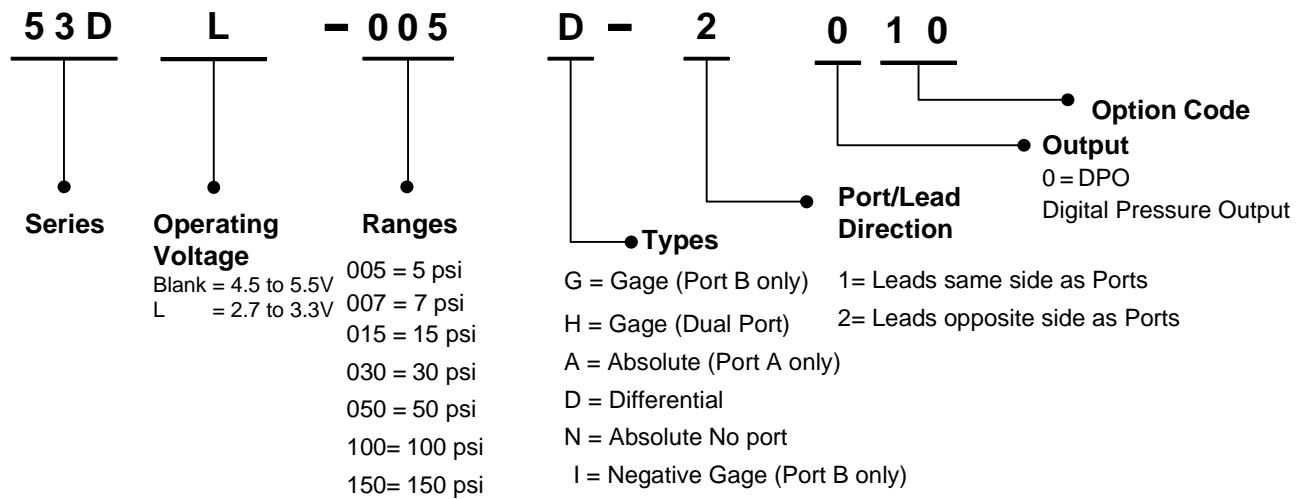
53D L – 005 D – 2 0 10

Option Code

Output
0 = DPO
Digital Pressure Output

Port/Lead Direction
1= Leads same side as Ports
2= Leads opposite side as Ports

Types
G = Gage (Port B only)
H = Gage (Dual Port)
A = Absolute (Port A only)
D = Differential
N = Absolute No port
I = Negative Gage (Port B only)

Series

Operating Voltage
Blank = 4.5 to 5.5V
L = 2.7 to 3.3V

Ranges
005 = 5 psi
007 = 7 psi
015 = 15 psi
030 = 30 psi
050 = 50 psi
100= 100 psi
150= 150 psi